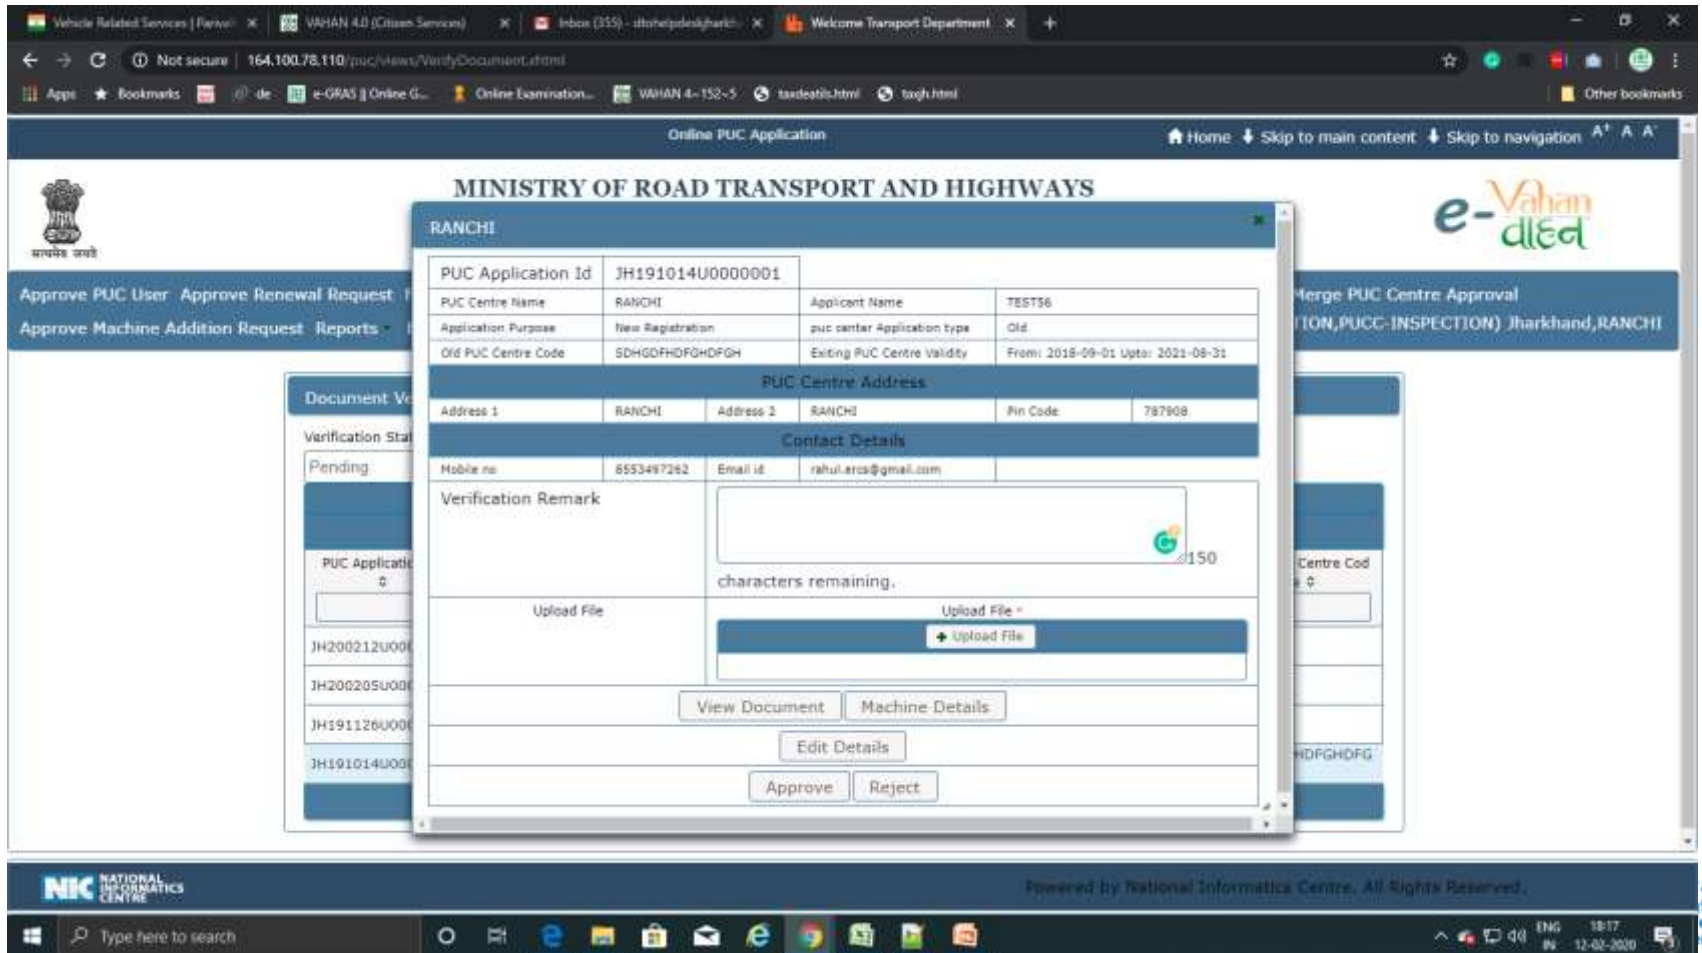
Vehicle Related Services | Parivah × | VAHAN 4.0 (Citizen Services) × | Inbox (355) - dtohelpdeskjharkh × | Welcome Transport Department × | +

Not secure | 164.100.78.110/puc/views/VerifyDocument.xhtml

Apps | Bookmarks | de | e-GRAS || Online G... | Online Examination... | VAHAN 4~152~5 | taxdeatils.html | taxjh.html | Other bookmarks

Online PUC Application

Home | Skip to main content | Skip to navigation | A+ | A | A-

सत्यमेव जयते

MINISTRY OF ROAD TRANSPORT AND HIGHWAYS

e-Vahan वाहन

Approve PUC User | Approve Renewal Request | Merge PUC Centre Approval

Approve Machine Addition Request | Reports | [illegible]TION,PUCC-INSPECTION) Jharkhand,RANCHI

Document V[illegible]

Verification Sta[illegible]

Pending

PUC Applicati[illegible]

JH200212U00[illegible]

JH200205U00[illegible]

JH191126U00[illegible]

JH191014U00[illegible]

Centre Cod

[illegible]HDFGHDFG

RANCHI

| PUC Application Id | JH191014U0000001 | | |
|---|---|---|---|
| PUC Centre Name | RANCHI | Applicant Name | TESTS6 |
| Application Purpose | New Registration | puc center Application type | Old |
| Old PUC Centre Code | SDHGDFHDFGHDFGH | Exiting PUC Centre Validity | From: 2018-09-01 Upto: 2021-08-31 |

PUC Centre Address

| Address 1 | RANCHI | Address 2 | RANCHI | Pin Code | 787908 |
|---|---|---|---|---|---|

Contact Details

| Mobile no | 8553497262 | Email id | rahul.arcs@gmail.com |
|---|---|---|---|

Verification Remark

150 characters remaining.

Upload File

Upload File *

+ Upload File

View Document | Machine Details

Edit Details

Approve | Reject

NIC NATIONAL INFORMATICS CENTRE

Powered by National Informatics Centre. All Rights Reserved.

Type here to search

ENG IN 18:17 12-02-2020